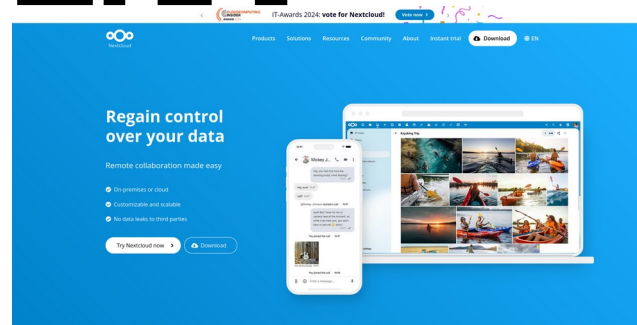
IT-Awards 2024: vote for Nextcloud! Vote now >

Nextcloud

Products Solutions Resources Community About Instant trial Download EN

Regain control over your data

Remote collaboration made easy

On-premises or cloud

Customizable and scalable

No data leaks to third parties

Try Nextcloud now > Download